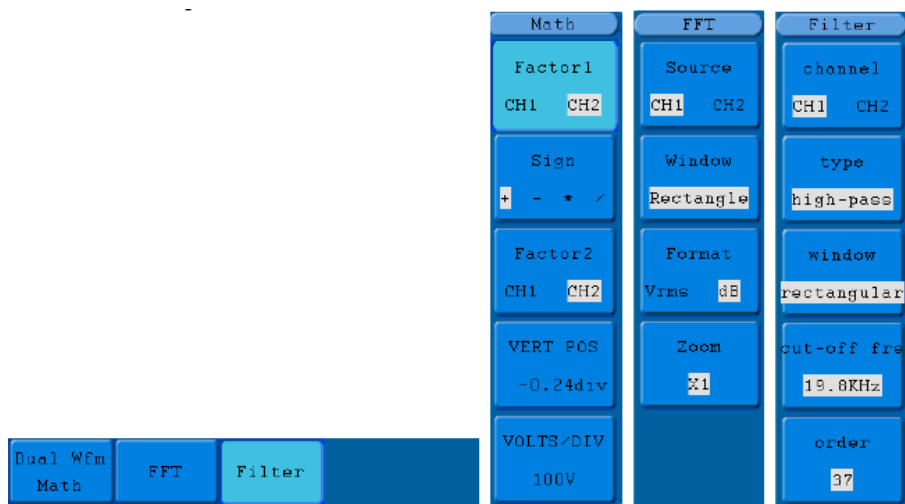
-

Dual Wfm Math

FFT

Filter

Math

Factor1
CH1 CH2

Sign
+ - * /

Factor2
CH1 CH2

VERT POS
-0.24div

VOLTS/DIV
100V

FFT

Source
CH1 CH2

Window
Rectangle

Format
Vrms dB

Zoom
X1

Filter

channel
CH1 CH2

type
high-pass

window
rectangular

cut-off fre
19.8KHz

order
37